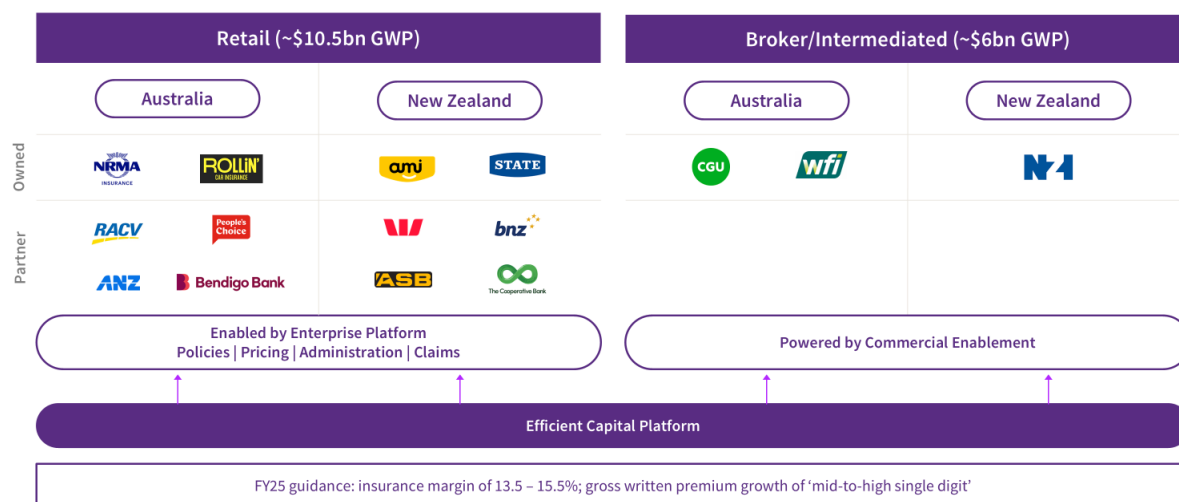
Retail (~$10.5bn GWP)

Broker/Intermediated (~$6bn GWP)

Australia

New Zealand

Australia

New Zealand

Owned

NRMA INSURANCE

ROLLiN' CAR INSURANCE

ami

STATE

CGU

wfi

NZI

Partner

RACV

People's Choice

bnz

ANZ

Bendigo Bank

ASB

The Cooperative Bank

Enabled by Enterprise Platform
Policies | Pricing | Administration | Claims

Powered by Commercial Enablement

Efficient Capital Platform

FY25 guidance: insurance margin of 13.5 – 15.5%; gross written premium growth of 'mid-to-high single digit'